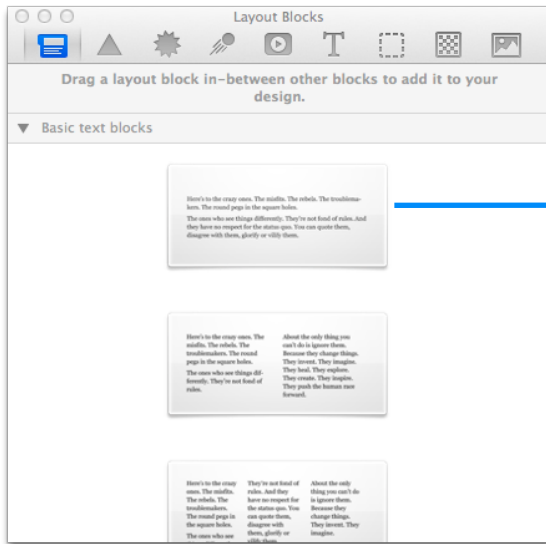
Layout Blocks

Drag a layout block in-between other blocks to add it to your design.

▼ Basic text blocks

Here's to the crazy ones. The misfits. The rebels. The troublemakers. The round pegs in the square holes.

The ones who see things differently. They're not fond of rules. And they have no respect for the status quo. You can quote them, disagree with them, glorify or vilify them.

Here's to the crazy ones. The misfits. The rebels. The troublemakers. The round pegs in the square holes.

The ones who see things differently. They're not fond of rules.

About the only thing you can't do is ignore them. Because they change things. They invent. They imagine. They heal. They explore. They create. They inspire. They push the human race forward.

Here's to the crazy ones. The misfits. The rebels. The troublemakers. The round pegs in the square holes.

The ones who see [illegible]

They're not fond of rules. And they have no respect for the status quo. You can quote them, disagree with them, glorify or vilify them.

About the only thing you can't do is ignore them. Because they change things. They invent. They imagine.